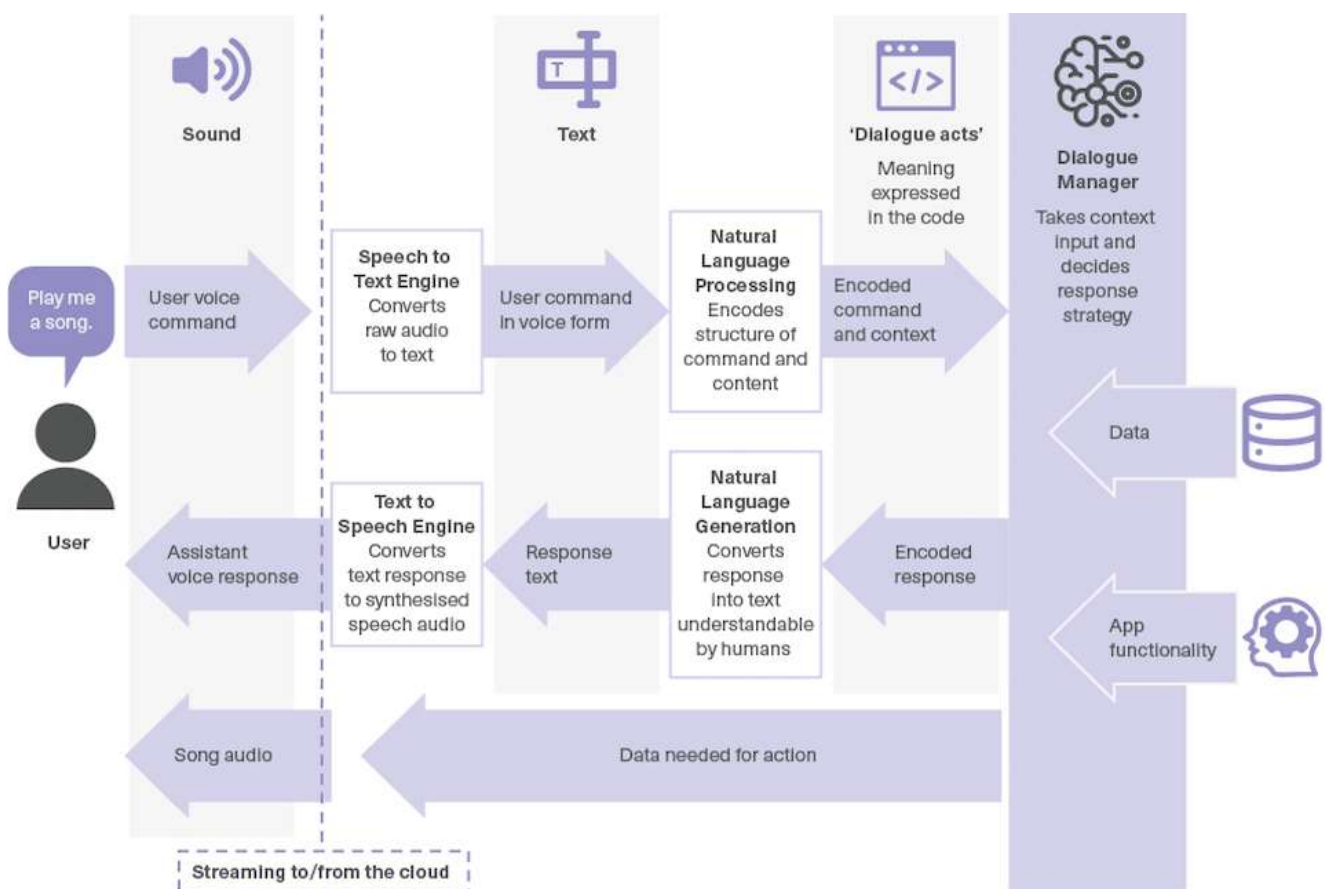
Sound

Text

'Dialogue acts'

Meaning expressed in the code

Dialogue Manager

Takes context input and decides response strategy

Play me a song.

User

User voice command

Speech to Text Engine
Converts raw audio to text

User command in voice form

Natural Language Processing
Encodes structure of command and content

Encoded command and context

Data

Assistant voice response

Text to Speech Engine
Converts text response to synthesised speech audio

Response text

Natural Language Generation
Converts response into text understandable by humans

Encoded response

App functionality

Song audio

Data needed for action

Streaming to/from the cloud